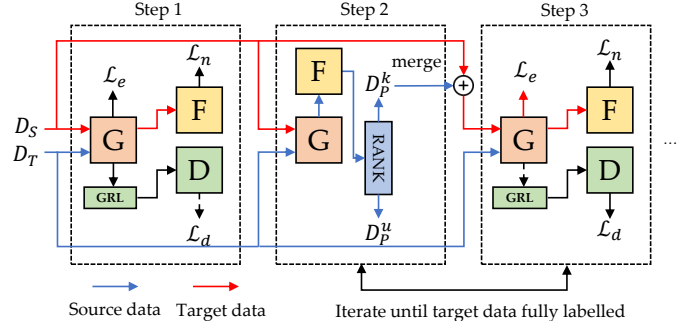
Step 1

Step 2

Step 3

$\mathcal{L}_n$

$\mathcal{L}_e$

F

G

$D_S$

$D_T$

GRL

D

$\mathcal{L}_d$

F

merge

$D_P^k$

G

RANK

$D_P^u$

$\mathcal{L}_n$

$\mathcal{L}_e$

F

G

GRL

D

$\mathcal{L}_d$

...

Source data

Target data

Iterate until target data fully labelled